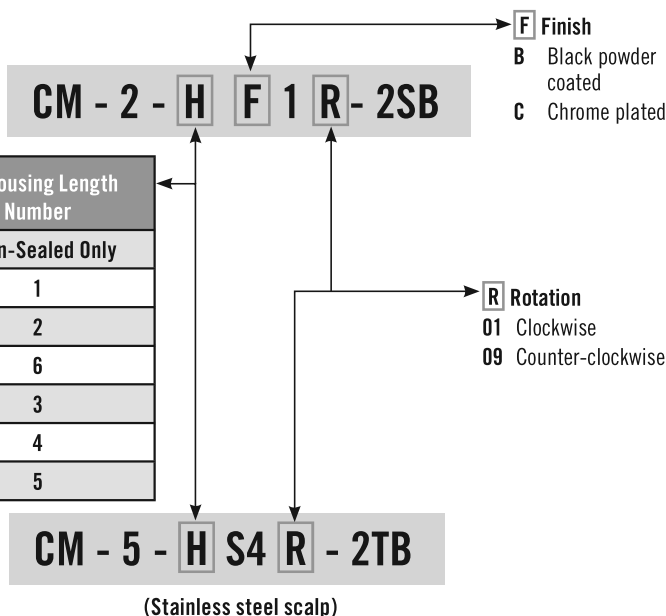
CM - 2 - H F 1 R - 2SB

F Finish
B Black powder coated
C Chrome plated

| ousing Length Number |
|---|
| n-Sealed Only |
| 1 |
| 2 |
| 6 |
| 3 |
| 4 |
| 5 |

R Rotation
01 Clockwise
09 Counter-clockwise

CM - 5 - H S4 R - 2TB

(Stainless steel scalp)